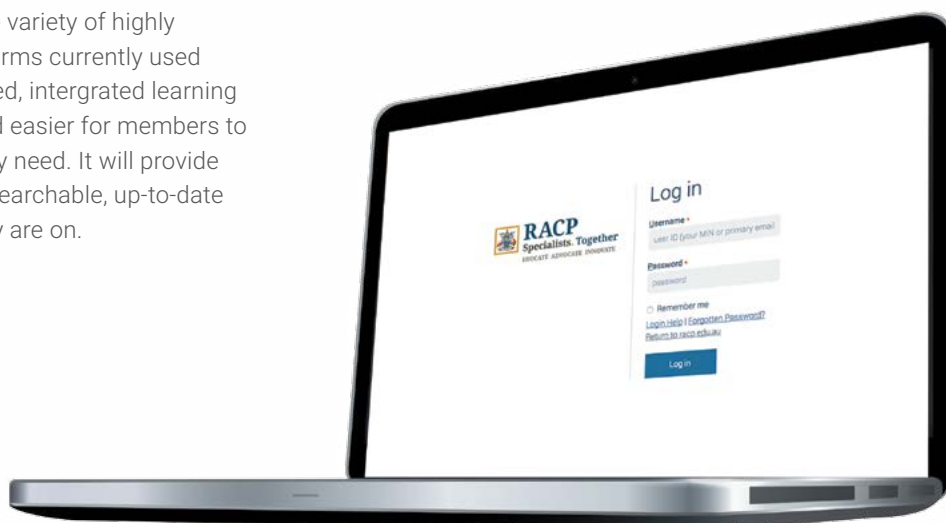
variety of highly
rms currently used
ed, intergrated learning
d easier for members to
y need. It will provide
earchable, up-to-date
y are on.

RACP
Specialists. Together
EDUCATE ADVOCATE INNOVATE

Log in

Username *
user ID (your MIN or primary email)

Password *
password

Remember me

Login Help | Forgotten Password?
Return to racp.edu.au

Log in